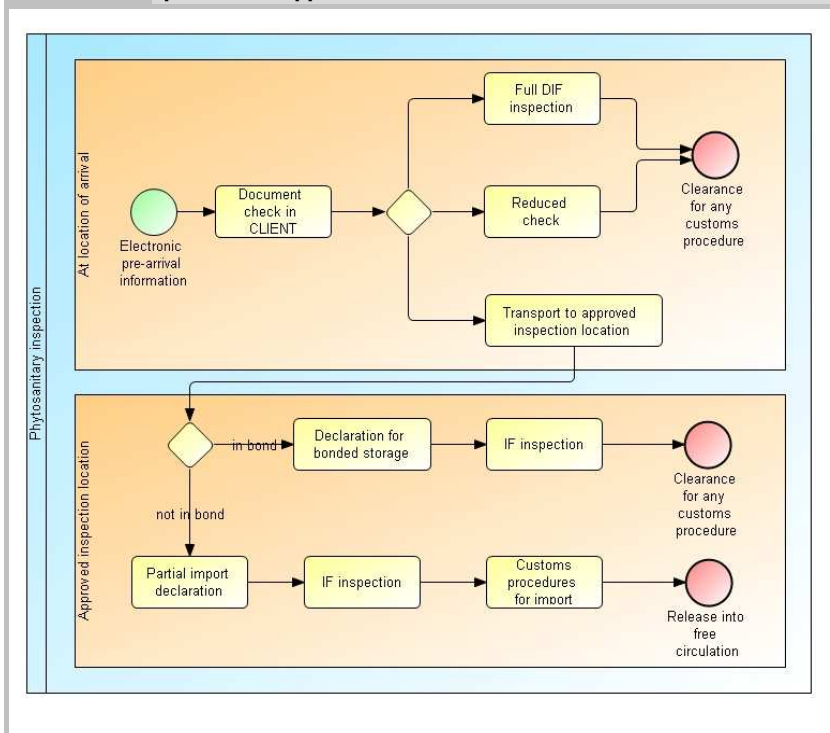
Phytosanitary inspection

At location of arrival

Electronic pre-arrival information

Document check in CLIENT

Full DIF inspection

Reduced check

Clearance for any customs procedure

Transport to approved inspection location

Approved inspection location

in bond

Declaration for bonded storage

IF inspection

Clearance for any customs procedure

not in bond

Partial import declaration

IF inspection

Customs procedures for import

Release into free circulation